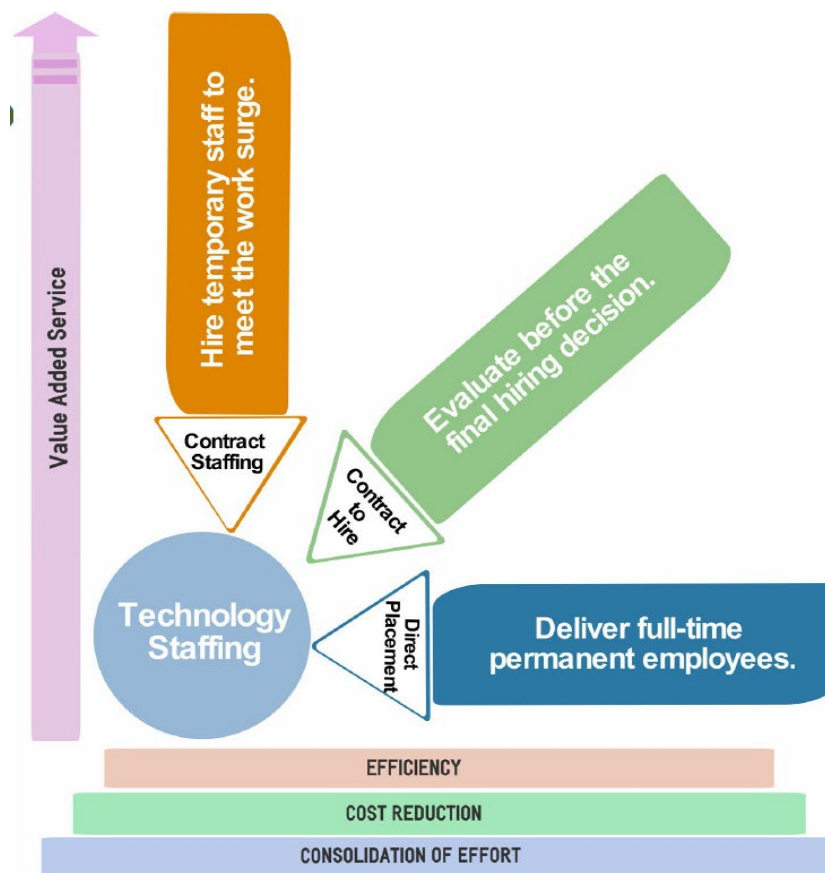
Value Added Service

Hire temporary staff to meet the work surge.

Contract Staffing

Evaluate before the final hiring decision.

Contract to Hire

Technology Staffing

Direct Placement

Deliver full-time permanent employees.

EFFICIENCY

COST REDUCTION

CONSOLIDATION OF EFFORT